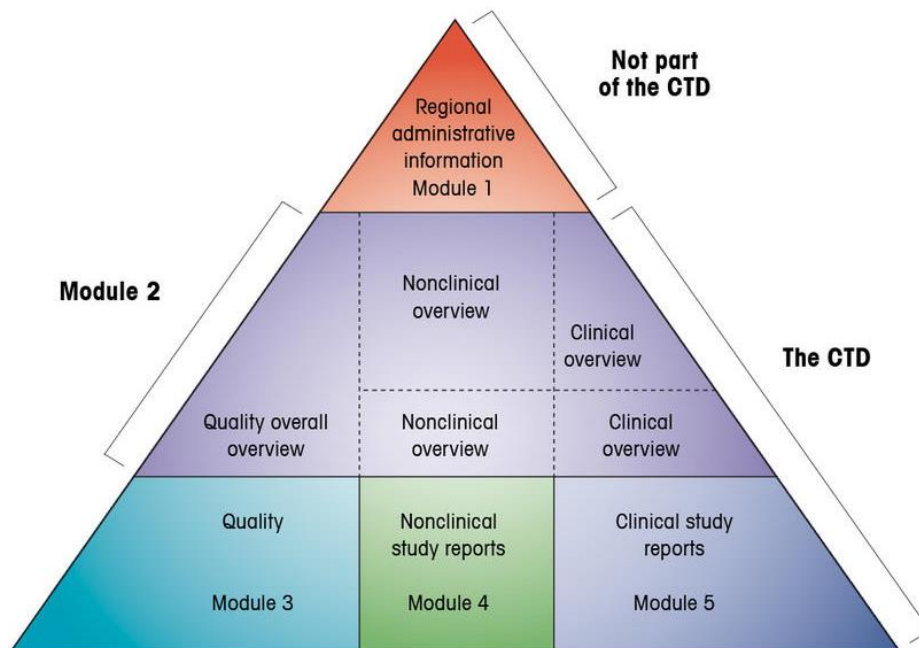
Not part of the CTD

Regional administrative information Module 1

Module 2

Nonclinical overview

Clinical overview

The CTD

Quality overall overview

Nonclinical overview

Clinical overview

Quality

Module 3

Nonclinical study reports

Module 4

Clinical study reports

Module 5